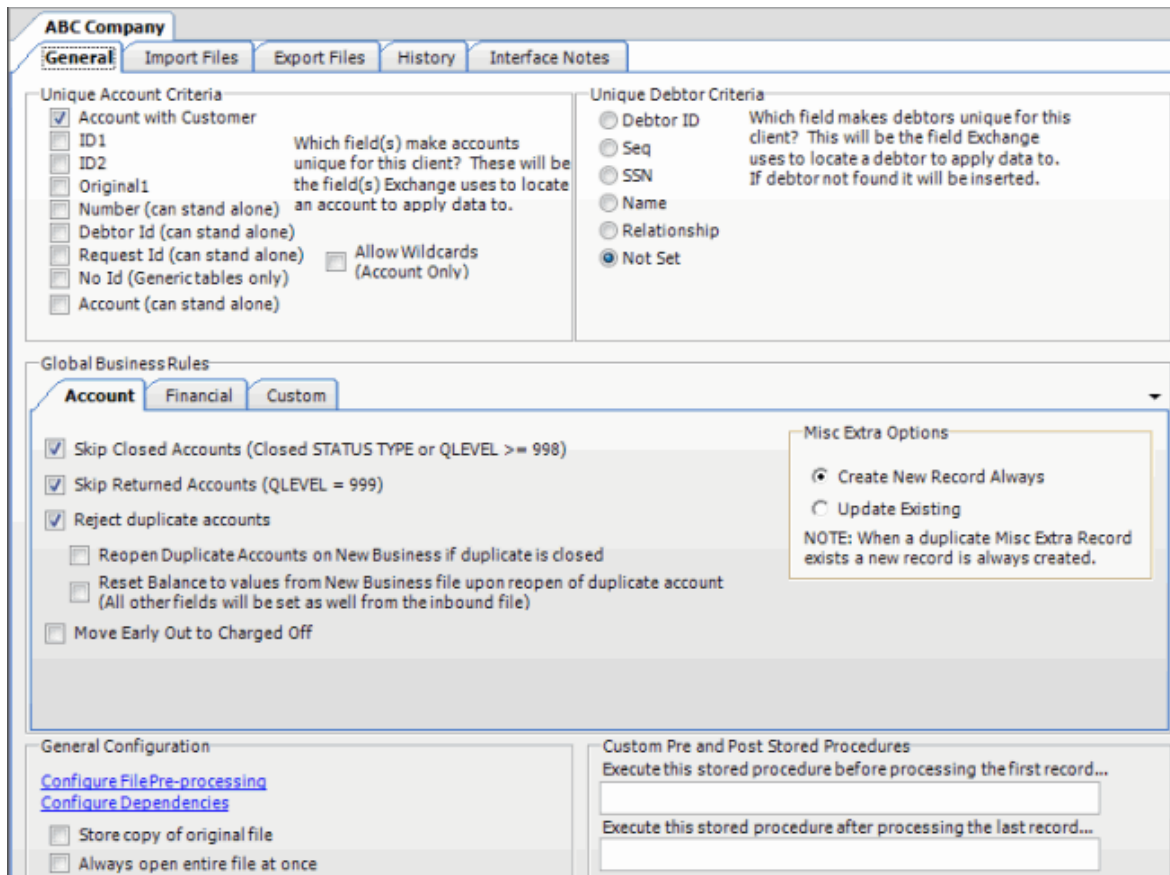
ABC Company

General | Import Files | Export Files | History | Interface Notes

Unique Account Criteria

Account with Customer
ID1
ID2
Original1
Number (can stand alone)
Debtor Id (can stand alone)
Request Id (can stand alone)
No Id (Generic tables only)
Account (can stand alone)

Which field(s) make accounts unique for this client? These will be the field(s) Exchange uses to locate an account to apply data to.

Allow Wildcards (Account Only)

Unique Debtor Criteria

Debtor ID
Seq
SSN
Name
Relationship
Not Set

Which field makes debtors unique for this client? This will be the field Exchange uses to locate a debtor to apply data to. If debtor not found it will be inserted.

Global Business Rules

Account | Financial | Custom

Skip Closed Accounts (Closed STATUS TYPE or QLEVEL >= 998)
Skip Returned Accounts (QLEVEL = 999)
Reject duplicate accounts
Reopen Duplicate Accounts on New Business if duplicate is closed
Reset Balance to values from New Business file upon reopen of duplicate account (All other fields will be set as well from the inbound file)
Move Early Out to Charged Off

Misc Extra Options

Create New Record Always
Update Existing
NOTE: When a duplicate Misc Extra Record exists a new record is always created.

General Configuration

Configure File Pre-processing
Configure Dependencies
Store copy of original file
Always open entire file at once

Custom Pre and Post Stored Procedures
Execute this stored procedure before processing the first record...
Execute this stored procedure after processing the last record...